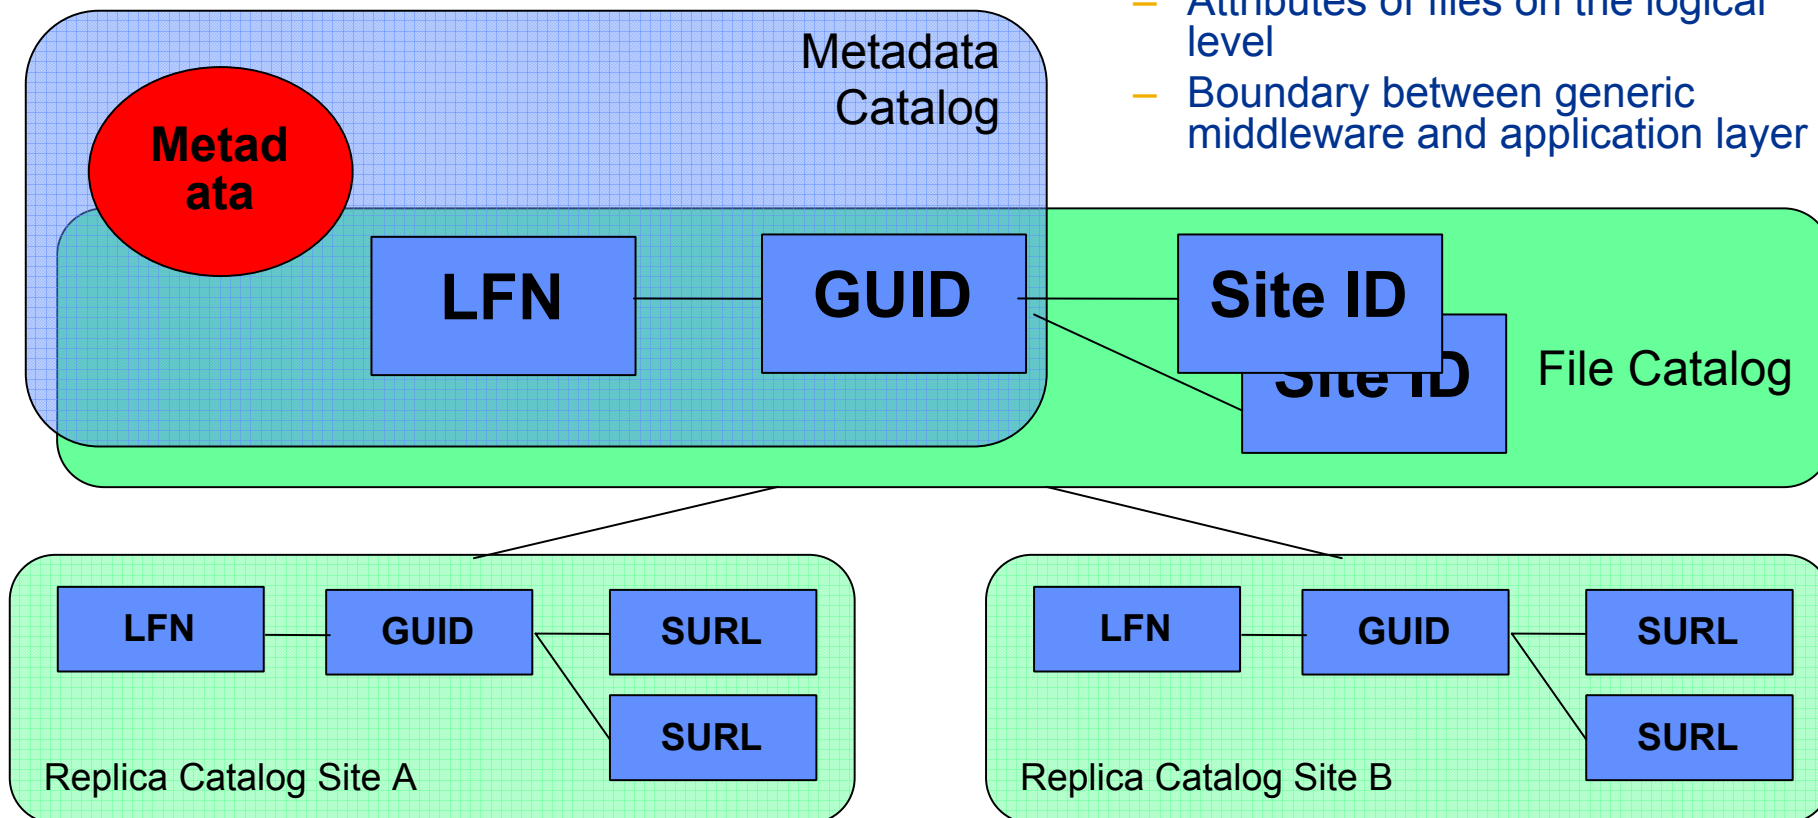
– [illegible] level

– Boundary between generic middleware and application layer

Metadata Catalog

Metad ata

LFN

GUID

Site ID

Site ID

File Catalog

LFN

GUID

SURL

SURL

Replica Catalog Site A

LFN

GUID

SURL

SURL

Replica Catalog Site B